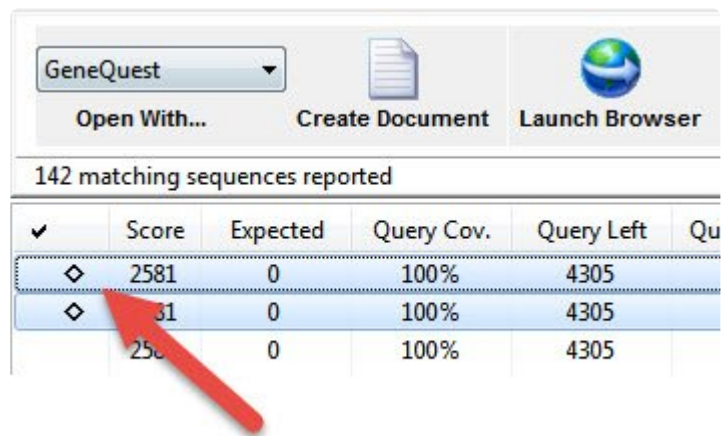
GeneQuest

Open With...

Create Document

Launch Browser

142 matching sequences reported

| ✔ | Score | Expected | Query Cov. | Query Left | Qu |
|---|---|---|---|---|---|
| ◇ | 2581 | 0 | 100% | 4305 | |
| ◇ | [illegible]81 | 0 | 100% | 4305 | |
| | 25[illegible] | 0 | 100% | 4305 | |